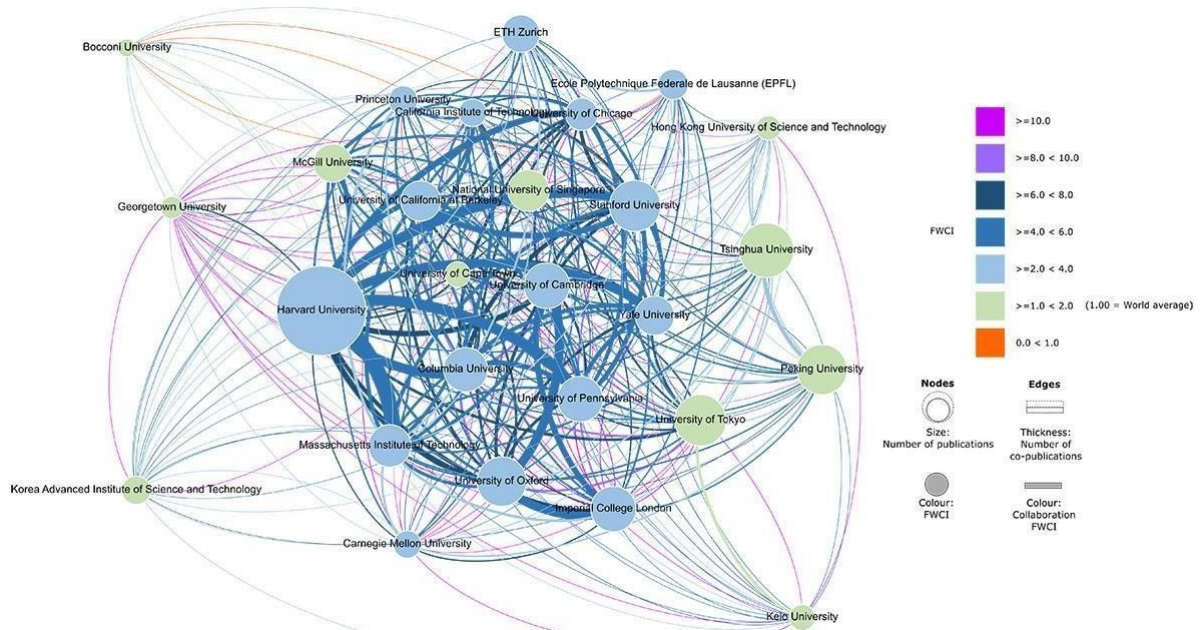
ETH Zurich
Bocconi University
Ecole Polytechnique Federale de Lausanne (EPFL)
Princeton University
California Institute of Technology
University of Chicago
Hong Kong University of Science and Technology
McGill University
National University of Singapore
University of California at Berkeley
Stanford University
Georgetown University
Tsinghua University
University of Cape Town
University of Cambridge
Harvard University
Yale University
Columbia University
Peking University
University of Pennsylvania
University of Tokyo
Massachusetts Institute of Technology
Korea Advanced Institute of Science and Technology
University of Oxford
Imperial College London
Carnegie Mellon University
Keio University

FWCI
>=10.0
>=8.0 < 10.0
>=6.0 < 8.0
>=4.0 < 6.0
>=2.0 < 4.0
>=1.0 < 2.0 (1.00 = World average)
0.0 < 1.0

Nodes
Size: Number of publications
Colour: FWCI

Edges
Thickness: Number of co-publications
Colour: Collaboration FWCI